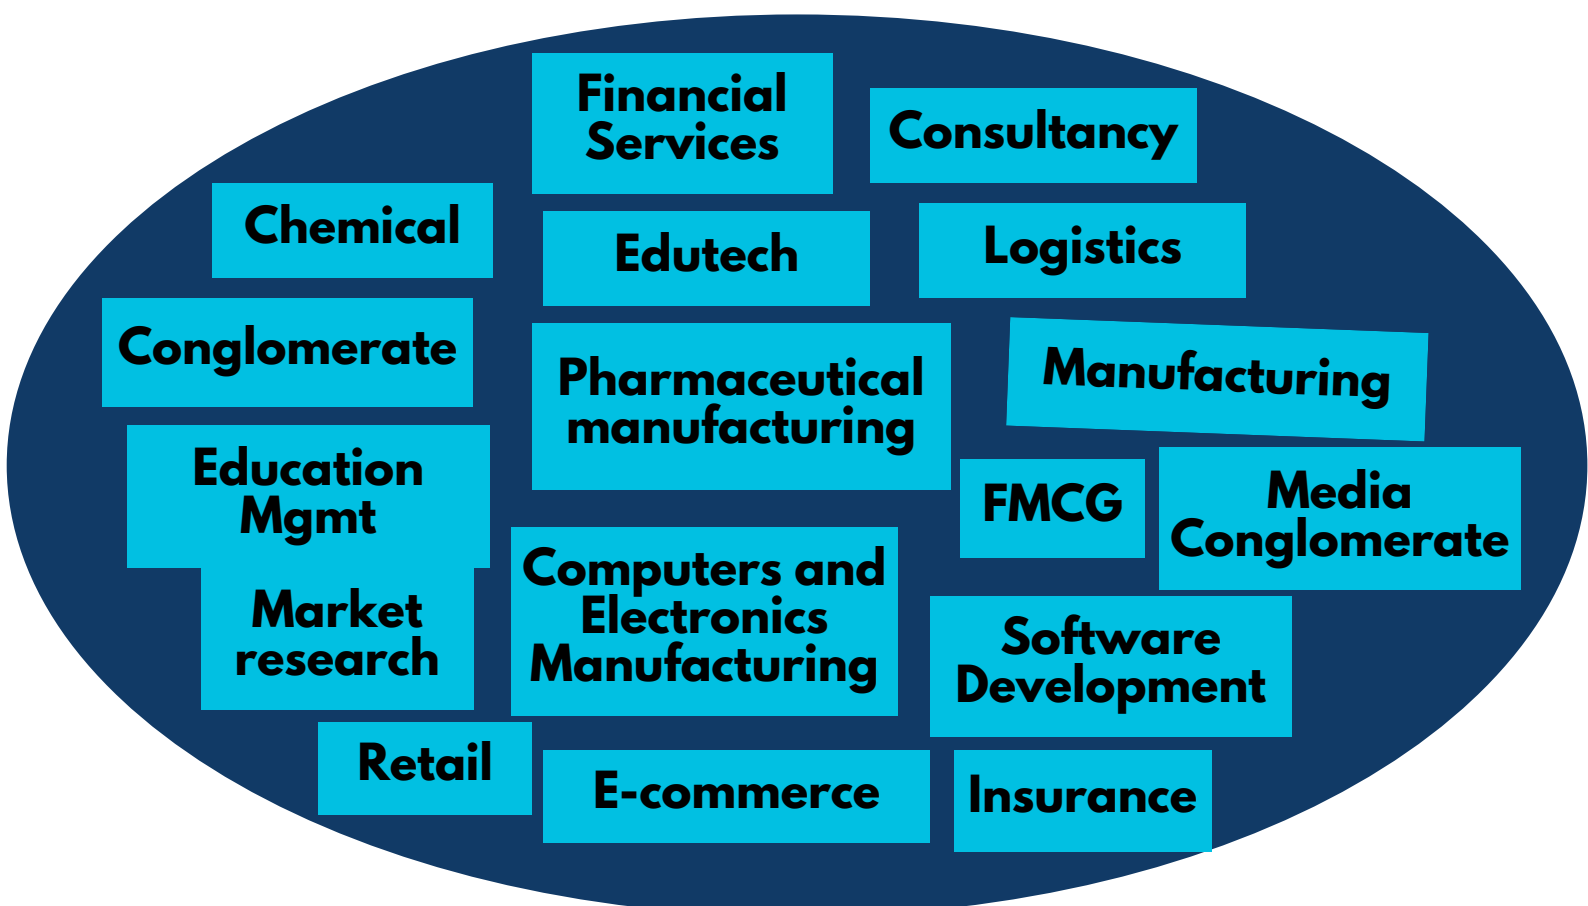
Financial Services

Consultancy

Chemical

Edutech

Logistics

Conglomerate

Pharmaceutical manufacturing

Manufacturing

Education Mgmt

FMCG

Media Conglomerate

Market research

Computers and Electronics Manufacturing

Software Development

Retail

E-commerce

Insurance